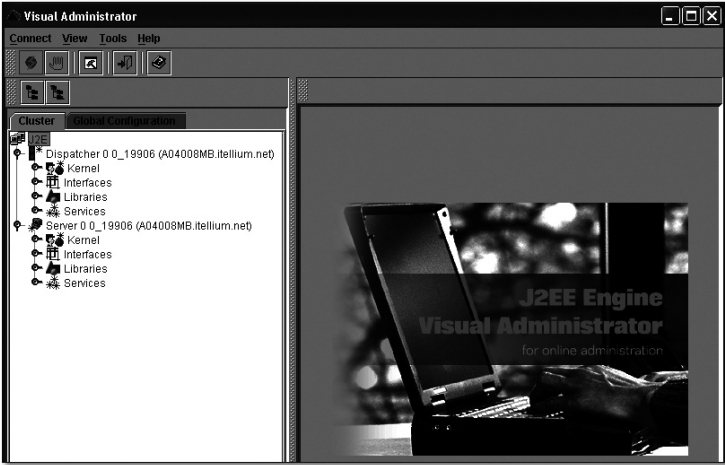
Visual Administrator

Connect View Tools Help

Cluster Global Configuration

J2E

Dispatcher 0 0_19906 (A04008MB.itellium.net)

Kernel

Interfaces

Libraries

Services

Server 0 0_19906 (A04008MB.itellium.net)

Kernel

Interfaces

Libraries

Services

J2EE Engine
Visual Administrator
for online administration